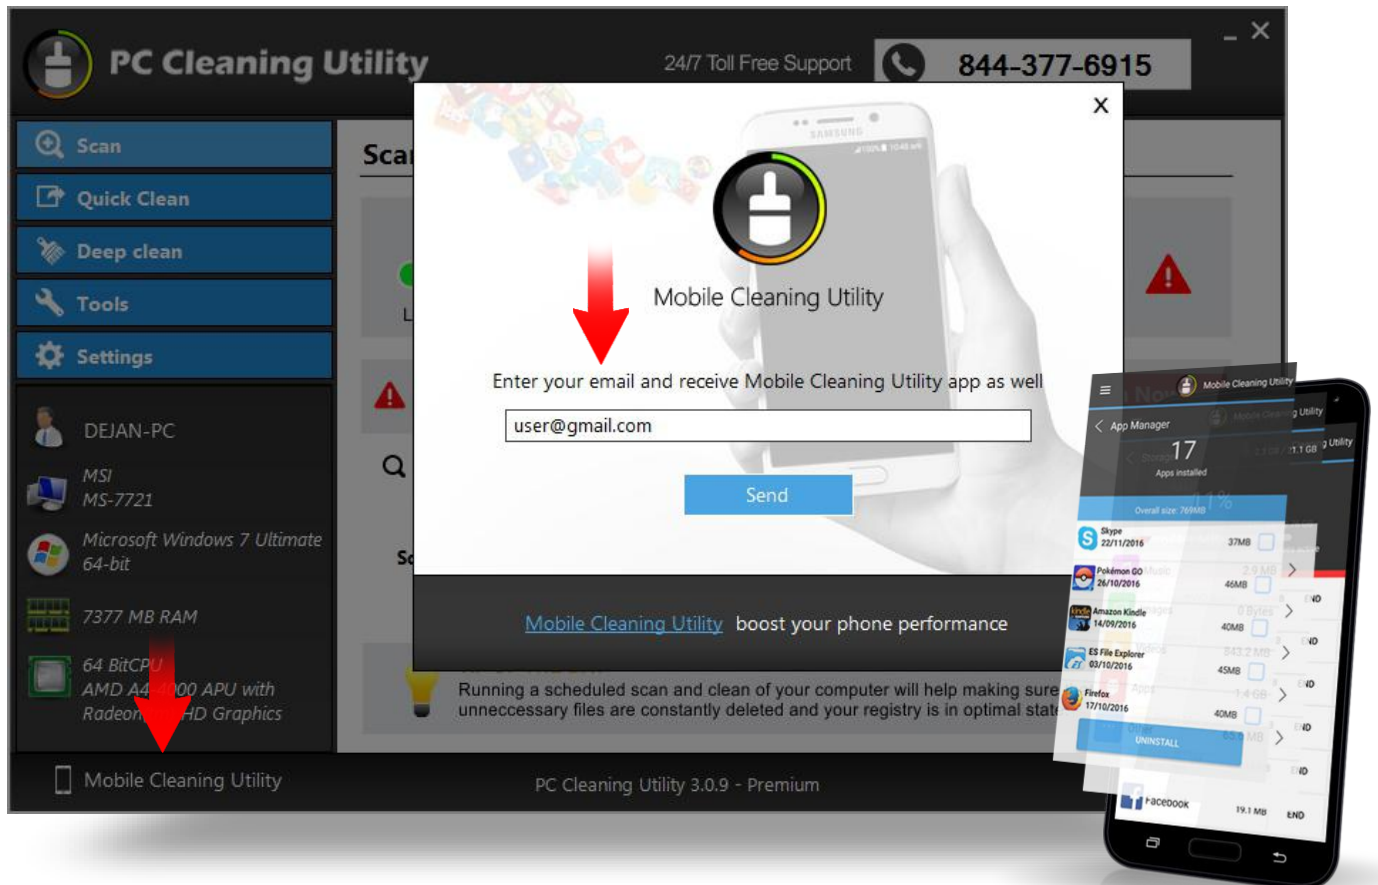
PC Cleaning Utility

24/7 Toll Free Support

844-377-6915

Scan

Quick Clean

Deep clean

Tools

Settings

DEJAN-PC

MSI
MS-7721

Microsoft Windows 7 Ultimate
64-bit

7377 MB RAM

64 BitCPU
AMD A4-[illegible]00 APU with
Radeon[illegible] HD Graphics

Mobile Cleaning Utility

Scan

Mobile Cleaning Utility

Enter your email and receive Mobile Cleaning Utility app as well

user@gmail.com

Send

Mobile Cleaning Utility boost your phone performance

Running a scheduled scan and clean of your computer will help making sure unneccessary files are constantly deleted and your registry is in optimal stat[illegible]

PC Cleaning Utility 3.0.9 - Premium

Mobile Cleaning Utility

App Manager

17

Apps installed

Overall size: 769MB

Skype
22/11/2016 37MB

Pokémon GO
26/10/2016 46MB

Amazon Kindle
14/09/2016 40MB

ES File Explorer
03/10/2016 45MB

Firefox
17/10/2016 40MB

UNINSTALL

Facebook 19.1 MB END